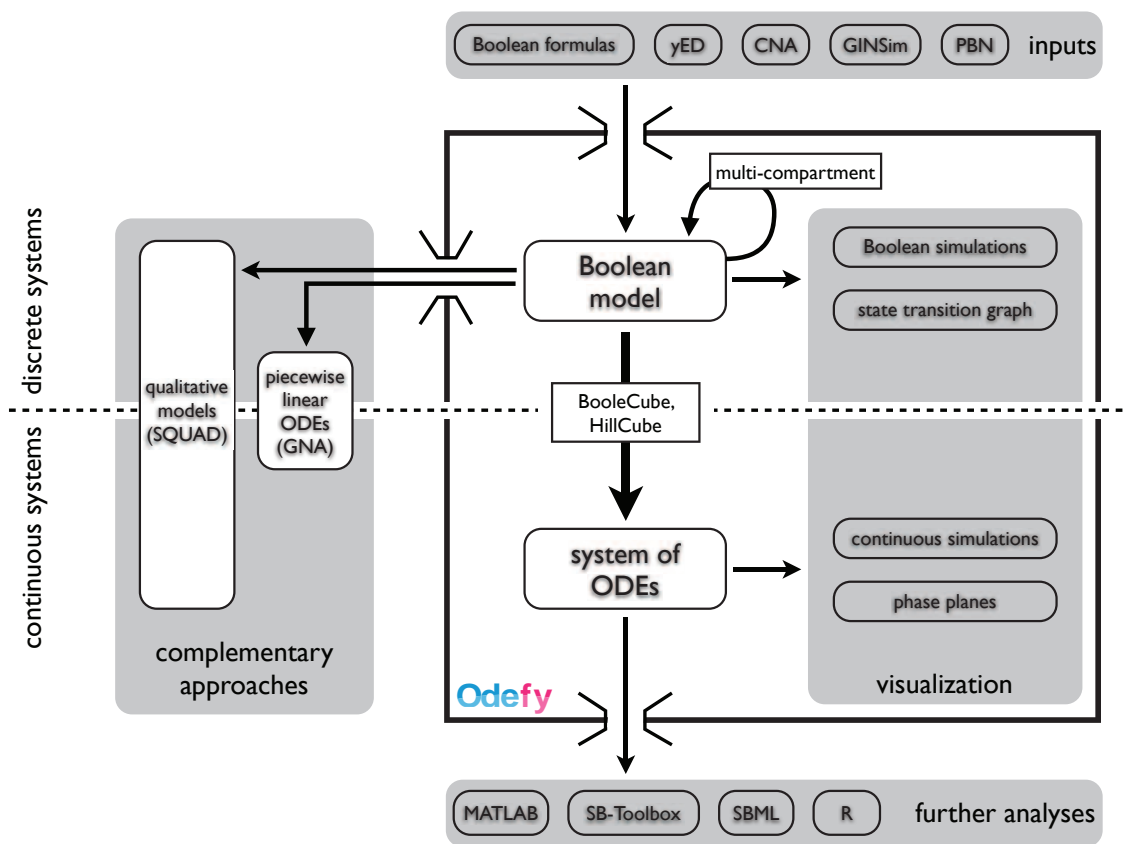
Boolean formulas yED CNA GINSim PBN inputs

multi-compartment

discrete systems

continuous systems

qualitative models (SQUAD)

piecewise linear ODEs (GNA)

complementary approaches

Boolean model

BooleCube, HillCube

system of ODEs

Boolean simulations

state transition graph

continuous simulations

phase planes

visualization

Odefy

MATLAB SB-Toolbox SBML R further analyses